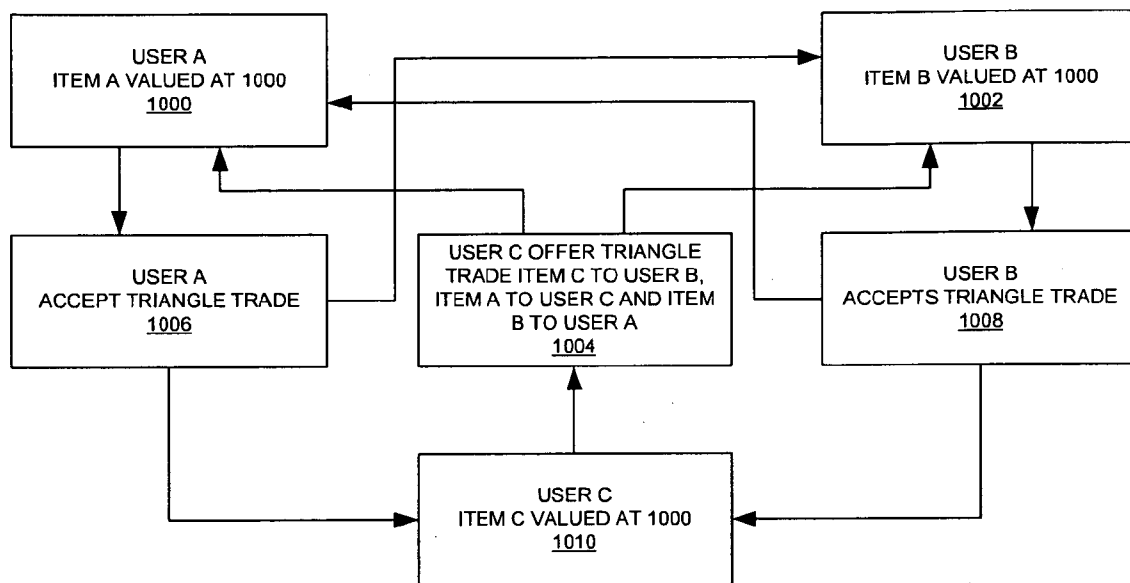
USER A
ITEM A VALUED AT 1000
1000

USER B
ITEM B VALUED AT 1000
1002

USER A
ACCEPT TRIANGLE TRADE
1006

USER C OFFER TRIANGLE TRADE ITEM C TO USER B, ITEM A TO USER C AND ITEM B TO USER A
1004

USER B
ACCEPTS TRIANGLE TRADE
1008

USER C
ITEM C VALUED AT 1000
1010